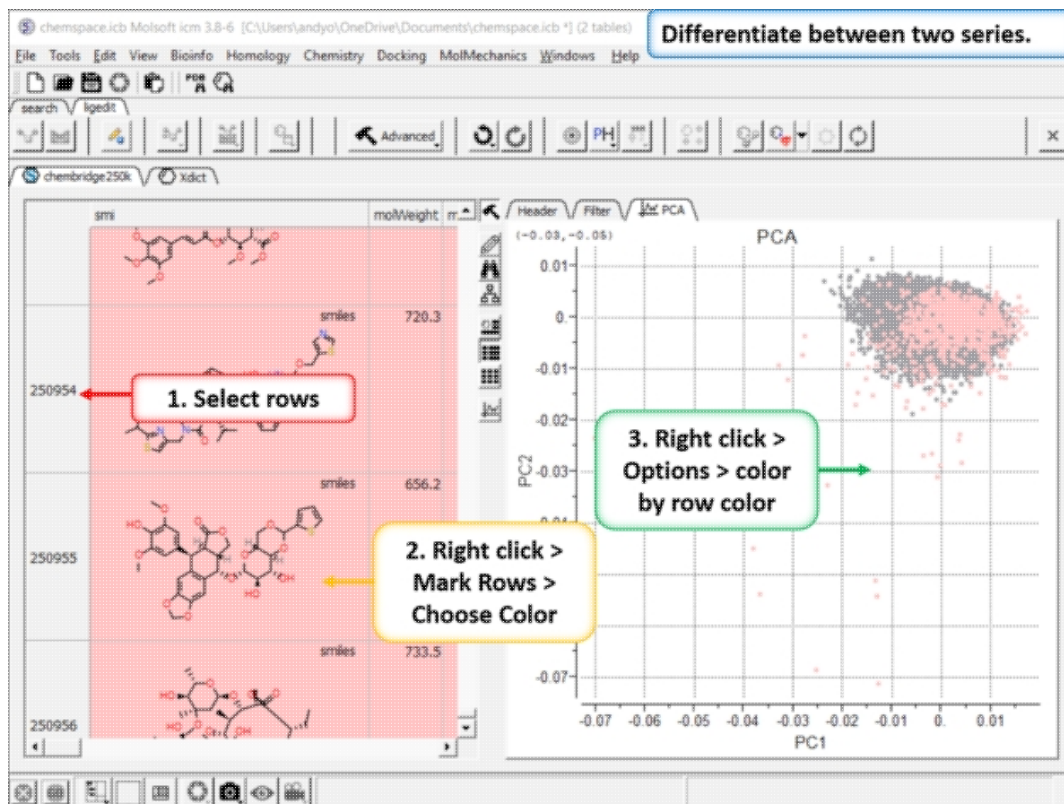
chemspace.icb Molsoft icm 3.8-6 [C:\Users\andyo\OneDrive\Documents\chemspace.icb *] (2 tables)

Differentiate between two series.

File Tools Edit View Bioinfo Homology Chemistry Docking MolMechanics Windows Help

search ligedit

Advanced

PH

chembridge250k Xdict

smi molWeight m

Header Filter PCA

(-0.03,-0.05)

PCA

0.01

0.

-0.01

-0.02

-0.03

-0.04

-0.07

PC2

-0.07 -0.06 -0.05 -0.04 -0.03 -0.02 -0.01 0. 0.01

PC1

smiles 720.3

250954

1. Select rows

smiles 656.2

250955

smiles 733.5

250956

2. Right click > Mark Rows > Choose Color

3. Right click > Options > color by row color